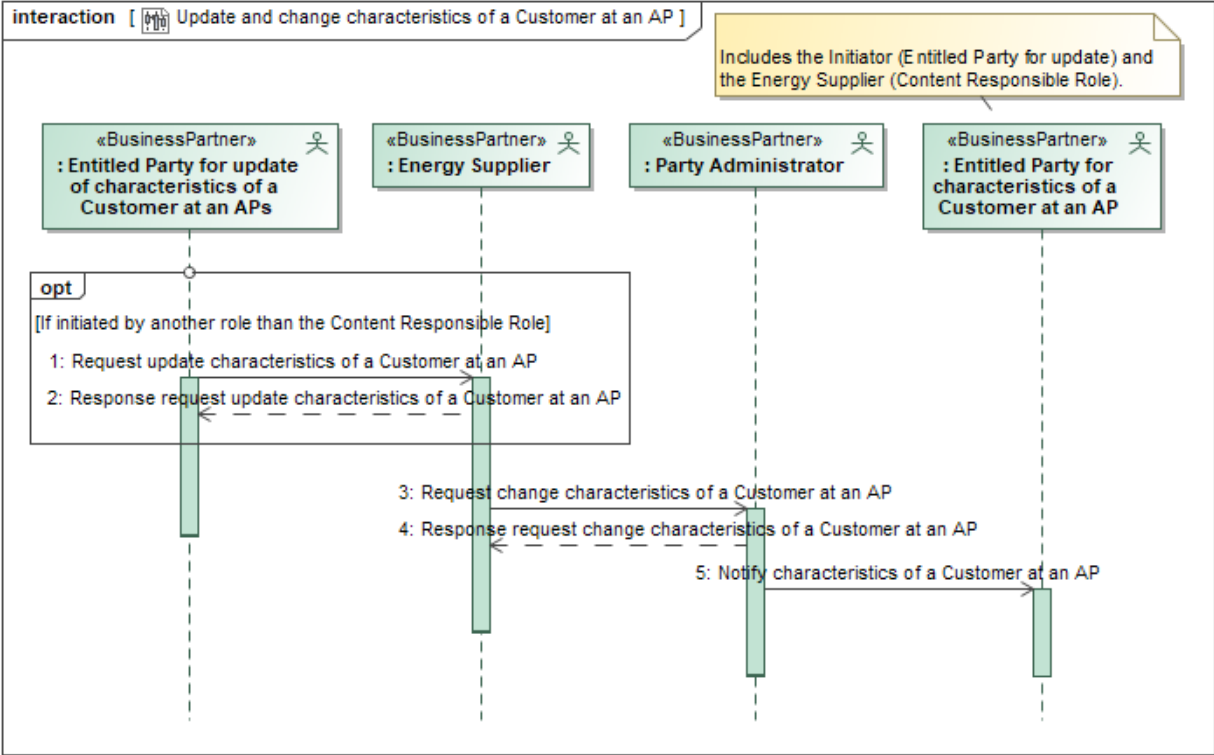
interaction [ Update and change characteristics of a Customer at an AP ]

Includes the Initiator (Entitled Party for update) and the Energy Supplier (Content Responsible Role).

«BusinessPartner»
: Entitled Party for update of characteristics of a Customer at an APs

«BusinessPartner»
: Energy Supplier

«BusinessPartner»
: Party Administrator

«BusinessPartner»
: Entitled Party for characteristics of a Customer at an AP

opt

[If initiated by another role than the Content Responsible Role]

1: Request update characteristics of a Customer at an AP

2: Response request update characteristics of a Customer at an AP

3: Request change characteristics of a Customer at an AP

4: Response request change characteristics of a Customer at an AP

5: Notify characteristics of a Customer at an AP